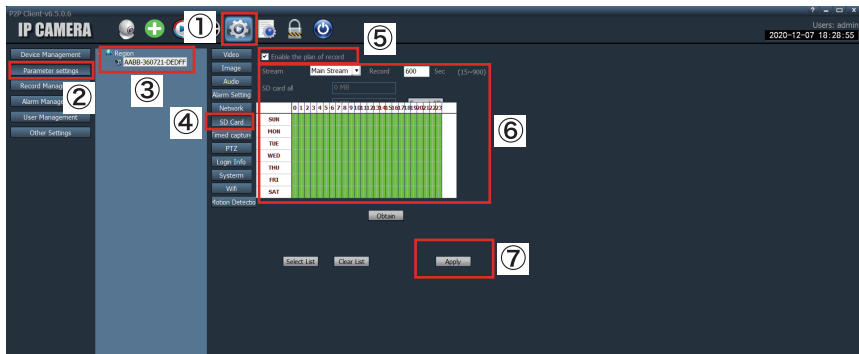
P2P Client-v6.5.0.6

IP CAMERA

①

? – □ ×

Users: admin

2020-12-07 18:28:55

Device Management

Parameter settings

Record Manag

②

Alarm Manag

User Management

Other Settings

Region

AABB-360721-DEDFF

③

Video

Image

Audio

Alarm Setting

Network

④

SD Card

Timed captun

PTZ

Login Info

Systerm

Wifi

Motion Detectio

Enable the plan of record

⑤

Stream Main Stream Record 600 Sec (15~900)

SD card all 0 MB

| | 0 | 1 | 2 | 3 | 4 | 5 | 6 | 7 | 8 | 9 | 10 | 11 | 12 | 13 | 14 | 15 | 16 | 17 | 18 | 19 | 20 | 21 | 22 | 23 |
|---|---|---|---|---|---|---|---|---|---|---|---|---|---|---|---|---|---|---|---|---|---|---|---|---|
| SUN | | | | | | | | | | | | | | | | | | | | | | | | |
| MON | | | | | | | | | | | | | | | | | | | | | | | | |
| TUE | | | | | | | | | | | | | | | | | | | | | | | | |
| WED | | | | | | | | | | | | | | | | | | | | | | | | |
| THU | | | | | | | | | | | | | | | | | | | | | | | | |
| FRI | | | | | | | | | | | | | | | | | | | | | | | | |
| SAT | | | | | | | | | | | | | | | | | | | | | | | | |

⑥

Obtain

Select List

Clear List

Apply

⑦